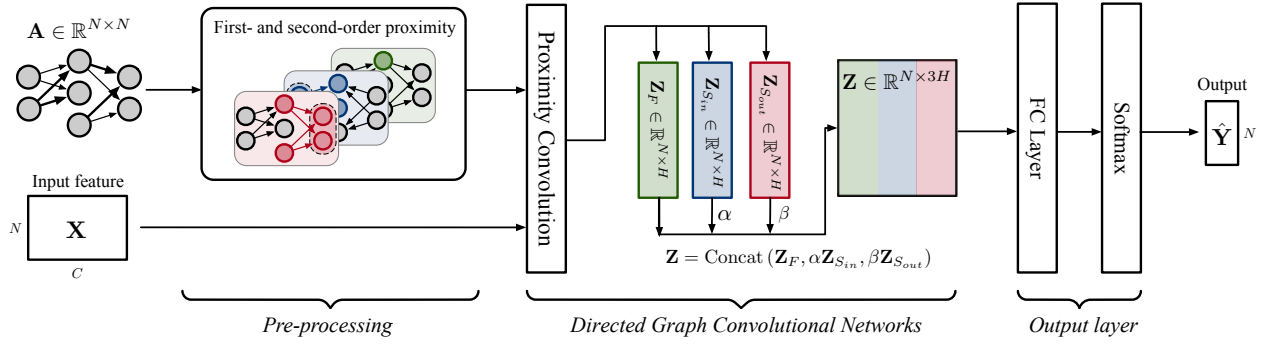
$\mathbf{A} \in \mathbb{R}^{N \times N}$

First- and second-order proximity

Input feature

$N$ $\mathbf{X}$ $C$

Proximity Convolution

$\mathbf{Z}_F \in \mathbb{R}^{N \times H}$

$\mathbf{Z}_{S_{in}} \in \mathbb{R}^{N \times H}$

$\mathbf{Z}_{S_{out}} \in \mathbb{R}^{N \times H}$

$\alpha$ $\beta$

$\mathbf{Z} \in \mathbb{R}^{N \times 3H}$

$\mathbf{Z} = \text{Concat}\left(\mathbf{Z}_F, \alpha\mathbf{Z}_{S_{in}}, \beta\mathbf{Z}_{S_{out}}\right)$

FC Layer

Softmax

Output

$\hat{\mathbf{Y}}$ $N$

Pre-processing

Directed Graph Convolutional Networks

Output layer